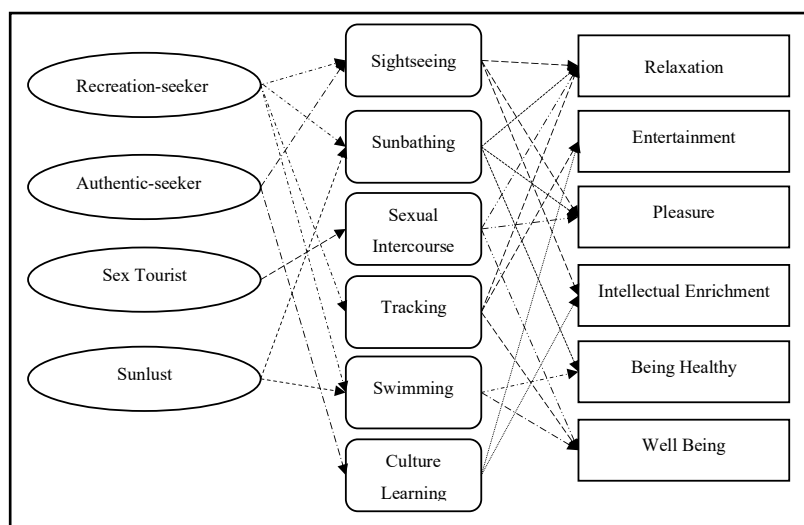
Recreation-seeker

Authentic-seeker

Sex Tourist

Sunlust

Sightseeing

Sunbathing

Sexual Intercourse

Tracking

Swimming

Culture Learning

Relaxation

Entertainment

Pleasure

Intellectual Enrichment

Being Healthy

Well Being